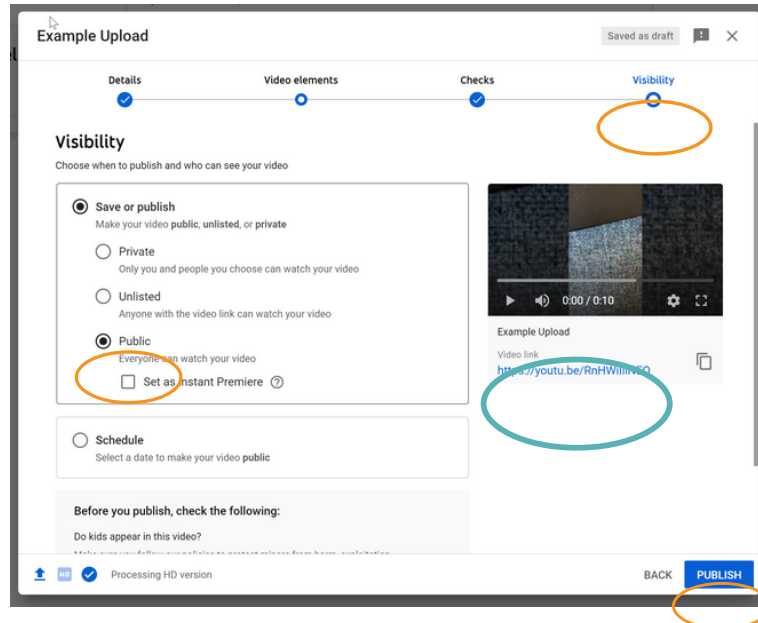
Example Upload

Saved as draft

Details

Video elements

Checks

Visibility

Visibility

Choose when to publish and who can see your video

Save or publish

Make your video **public**, **unlisted**, or **private**

Private

Only you and people you choose can watch your video

Unlisted

Anyone with the video link can watch your video

Public

Everyone can watch your video

Set as instant Premiere ?

Schedule

Select a date to make your video **public**

Before you publish, check the following:

Do kids appear in this video?

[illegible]

0:00 / 0:10

Example Upload

Video link

https://youtu.be/RnHW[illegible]

HD

Processing HD version

BACK

PUBLISH